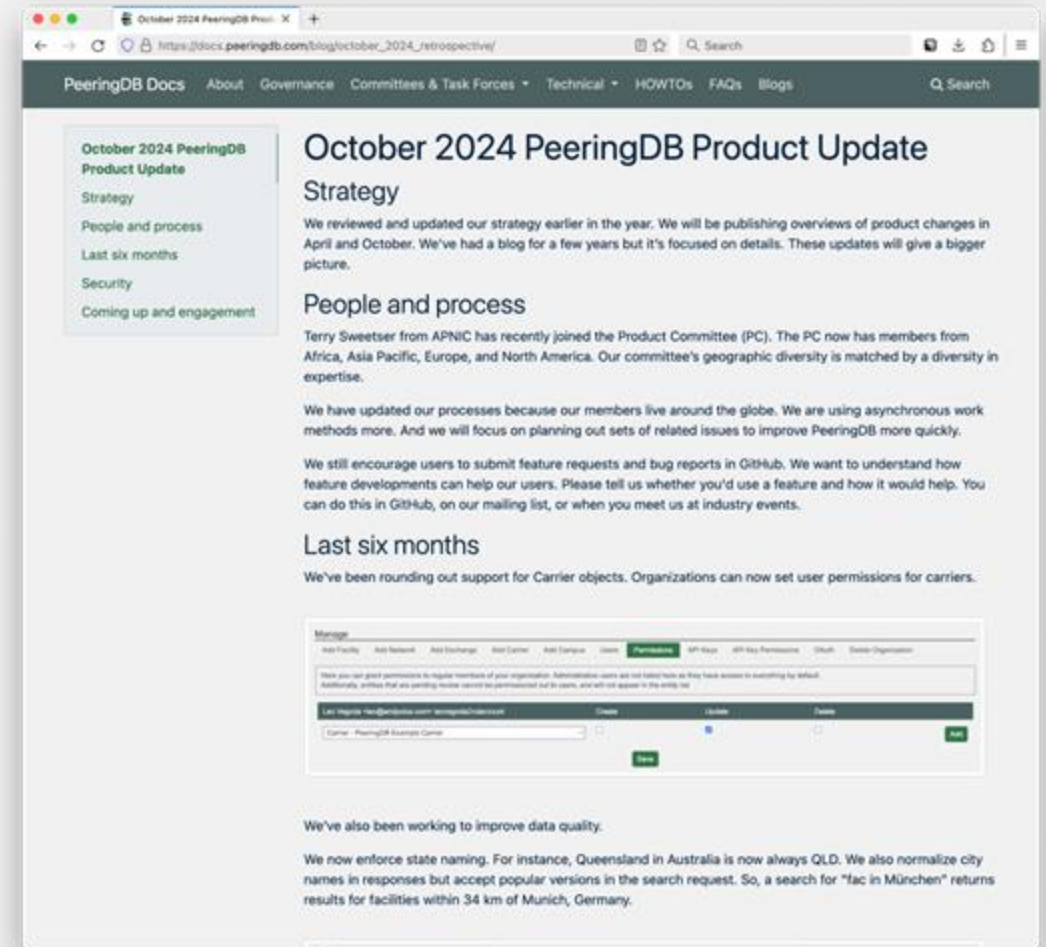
October 2024 PeeringDB Prod ×

https://docs.peeringdb.com/blog/october_2024_retrospective/

Search

PeeringDB Docs About Governance Committees & Task Forces Technical HOWTOs FAQs Blogs Search

October 2024 PeeringDB Product Update
Strategy
People and process
Last six months
Security
Coming up and engagement

# October 2024 PeeringDB Product Update

## Strategy

We reviewed and updated our strategy earlier in the year. We will be publishing overviews of product changes in April and October. We've had a blog for a few years but it's focused on details. These updates will give a bigger picture.

## People and process

Terry Sweetser from APNIC has recently joined the Product Committee (PC). The PC now has members from Africa, Asia Pacific, Europe, and North America. Our committee's geographic diversity is matched by a diversity in expertise.

We have updated our processes because our members live around the globe. We are using asynchronous work methods more. And we will focus on planning out sets of related issues to improve PeeringDB more quickly.

We still encourage users to submit feature requests and bug reports in GitHub. We want to understand how feature developments can help our users. Please tell us whether you'd use a feature and how it would help. You can do this in GitHub, on our mailing list, or when you meet us at industry events.

## Last six months

We've been rounding out support for Carrier objects. Organizations can now set user permissions for carriers.

Manage
Add Facility Add Network Add Exchange Add Carrier Add Campus Users Permissions API Keys API Key Permissions OAuth Delete Organization
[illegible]
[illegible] Create Update Delete
Carrier - PeeringDB Example Carrier Add
Save

We've also been working to improve data quality.

We now enforce state naming. For instance, Queensland in Australia is now always QLD. We also normalize city names in responses but accept popular versions in the search request. So, a search for "fac in München" returns results for facilities within 34 km of Munich, Germany.